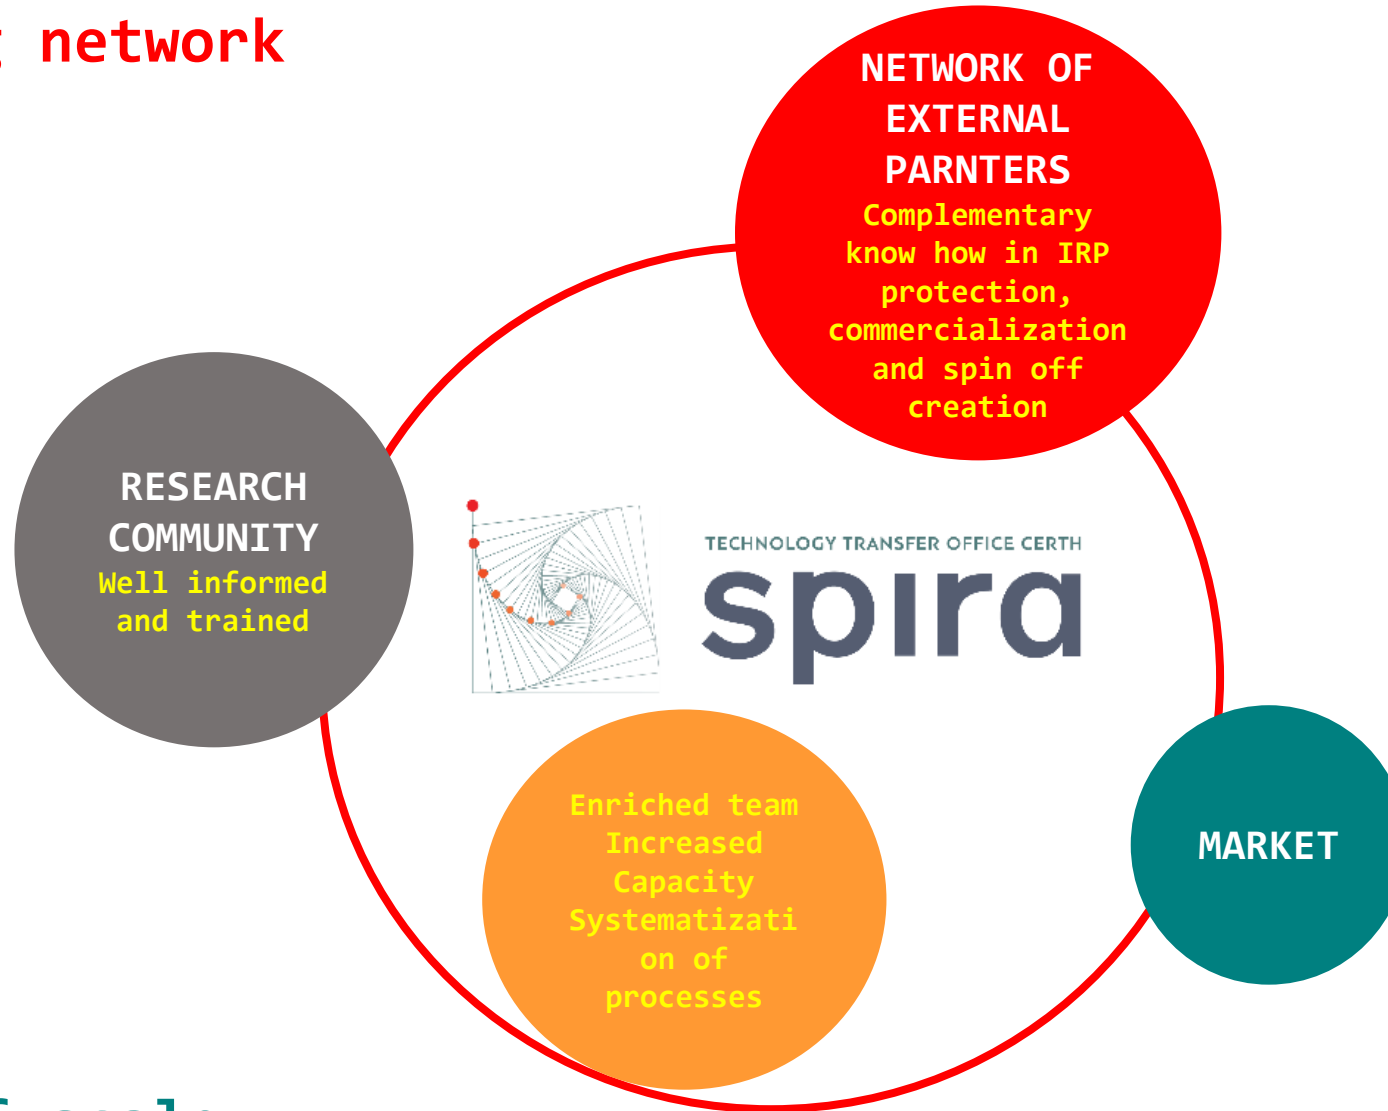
; network

NETWORK OF EXTERNAL PARNTERS
Complementary know how in IRP protection, commercialization and spin off creation

RESEARCH COMMUNITY
Well informed and trained

TECHNOLOGY TRANSFER OFFICE CERTH
spira

Enriched team
Increased Capacity
Systematization of processes

MARKET

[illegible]